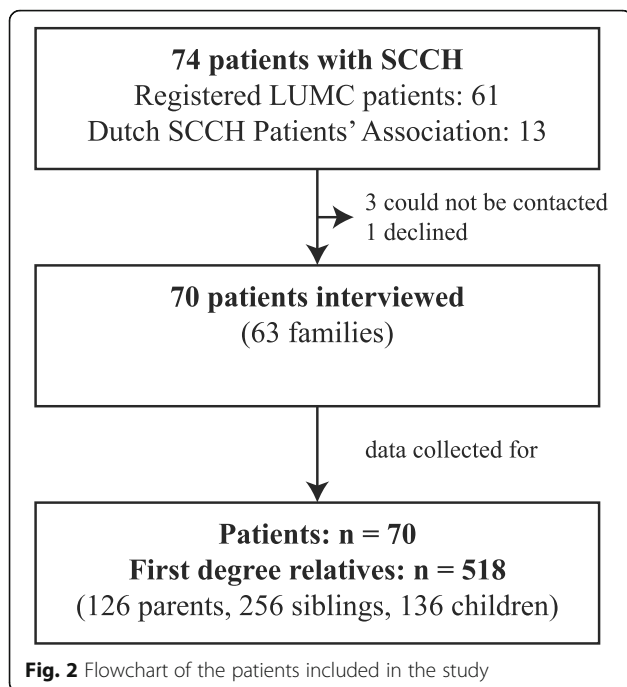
74 patients with SCCH
Registered LUMC patients: 61
Dutch SCCH Patients' Association: 13

3 could not be contacted
1 declined

70 patients interviewed
(63 families)

data collected for

Patients: n = 70
First degree relatives: n = 518
(126 parents, 256 siblings, 136 children)

Fig. 2 Flowchart of the patients included in the study